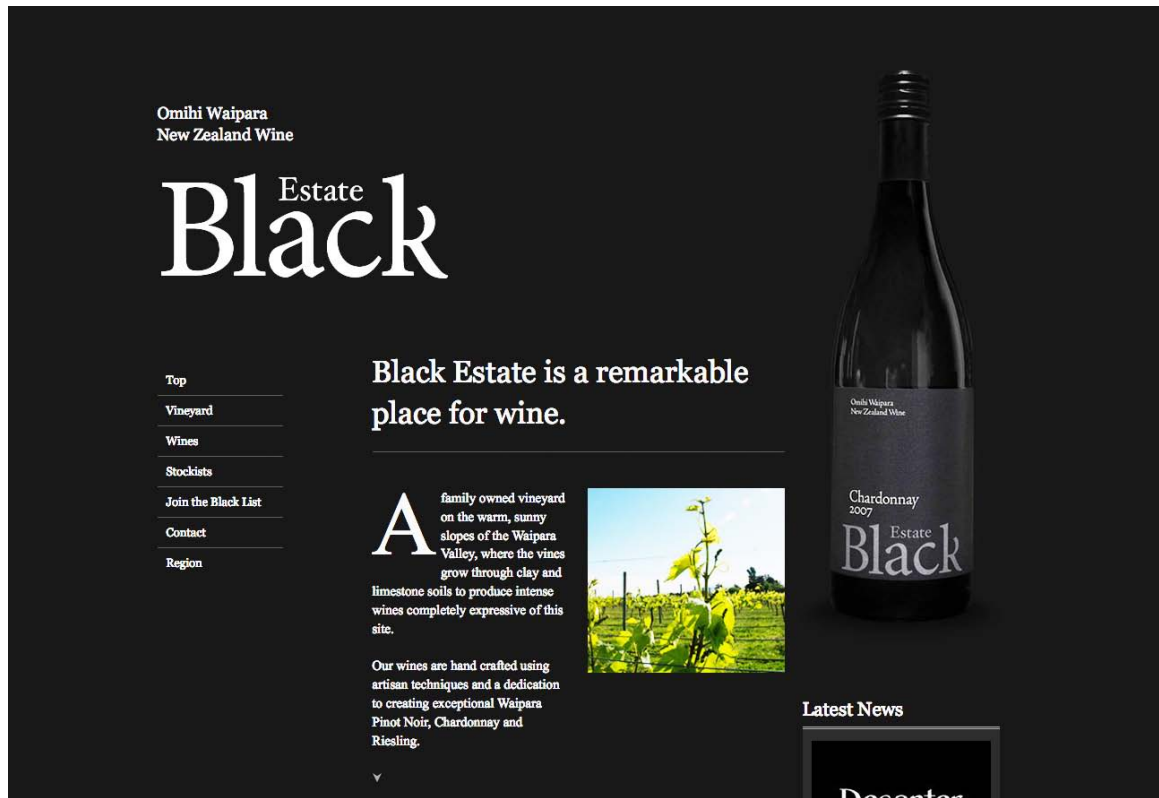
Omihi Waipara
New Zealand Wine

Estate
Black

Top
Vineyard
Wines
Stockists
Join the Black List
Contact
Region

Black Estate is a remarkable place for wine.

A family owned vineyard on the warm, sunny slopes of the Waipara Valley, where the vines grow through clay and limestone soils to produce intense wines completely expressive of this site.

Our wines are hand crafted using artisan techniques and a dedication to creating exceptional Waipara Pinot Noir, Chardonnay and Riesling.

Omihi Waipara
New Zealand Wine
Chardonnay
2007
Estate
Black

Latest News

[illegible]